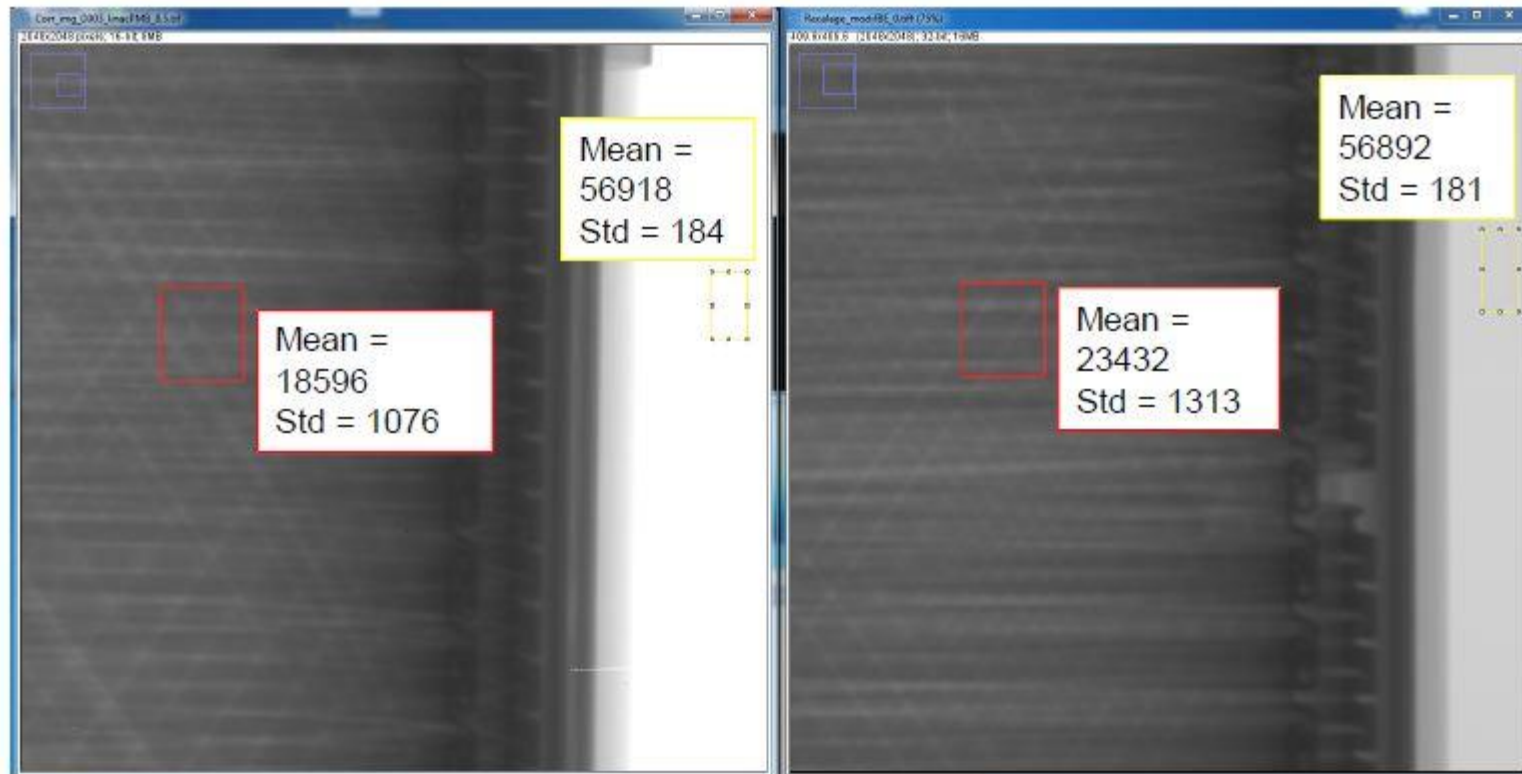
Corr_img_0005_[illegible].tif
2048x2048 pixels; 16-bit; 8MB

Mean = 56918 Std = 184

Mean = 18596 Std = 1076

Recalage_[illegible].tif (75%)
409.6x409.6 (2048x2048); 32-bit; 16MB

Mean = 56892 Std = 181

Mean = 23432 Std = 1313